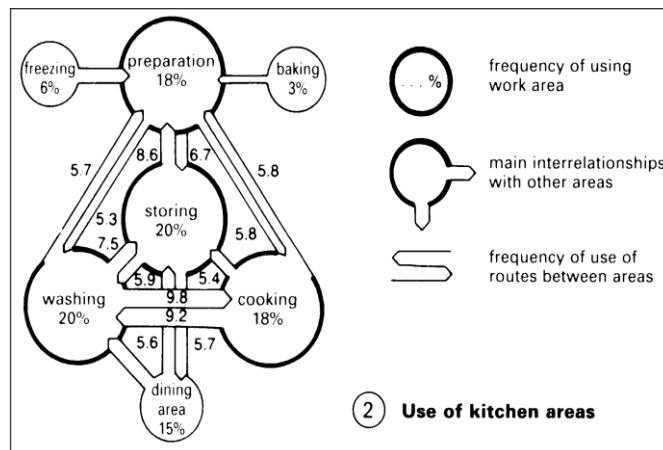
freezing 6%

preparation 18%

baking 3%

5.7

8.6

6.7

5.8

5.3

storing 20%

7.5

5.8

5.9

5.4

washing 20%

9.8

9.2

cooking 18%

5.6

5.7

dining area 15%

. . . %

frequency of using work area

main interrelationships with other areas

frequency of use of routes between areas

2 Use of kitchen areas